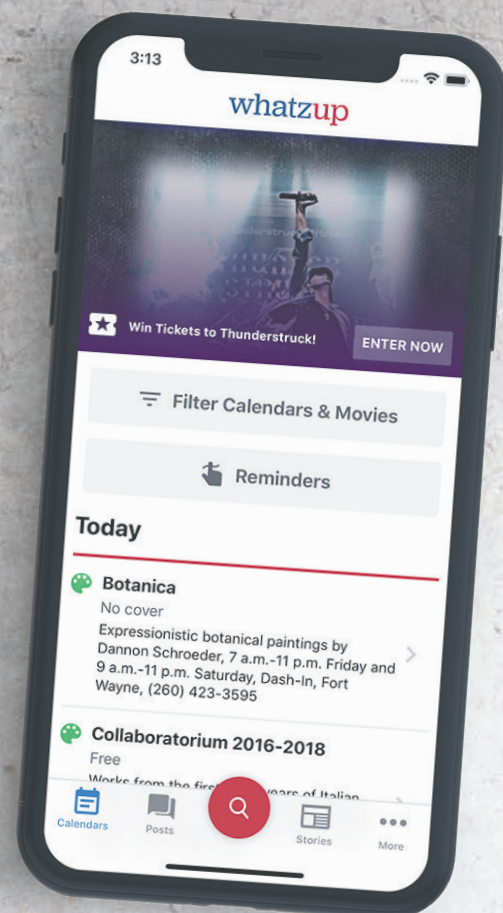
3:13

whatzup

Win Tickets to Thunderstruck!

ENTER NOW

Filter Calendars & Movies

Reminders

Today

Botanica

No cover

Expressionistic botanical paintings by Dannon Schroeder, 7 a.m.-11 p.m. Friday and 9 a.m.-11 p.m. Saturday, Dash-In, Fort Wayne, (260) 423-3595

Collaboratorium 2016-2018

Free

Works from the first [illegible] years of Italian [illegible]

Calendars

Posts

Stories

More